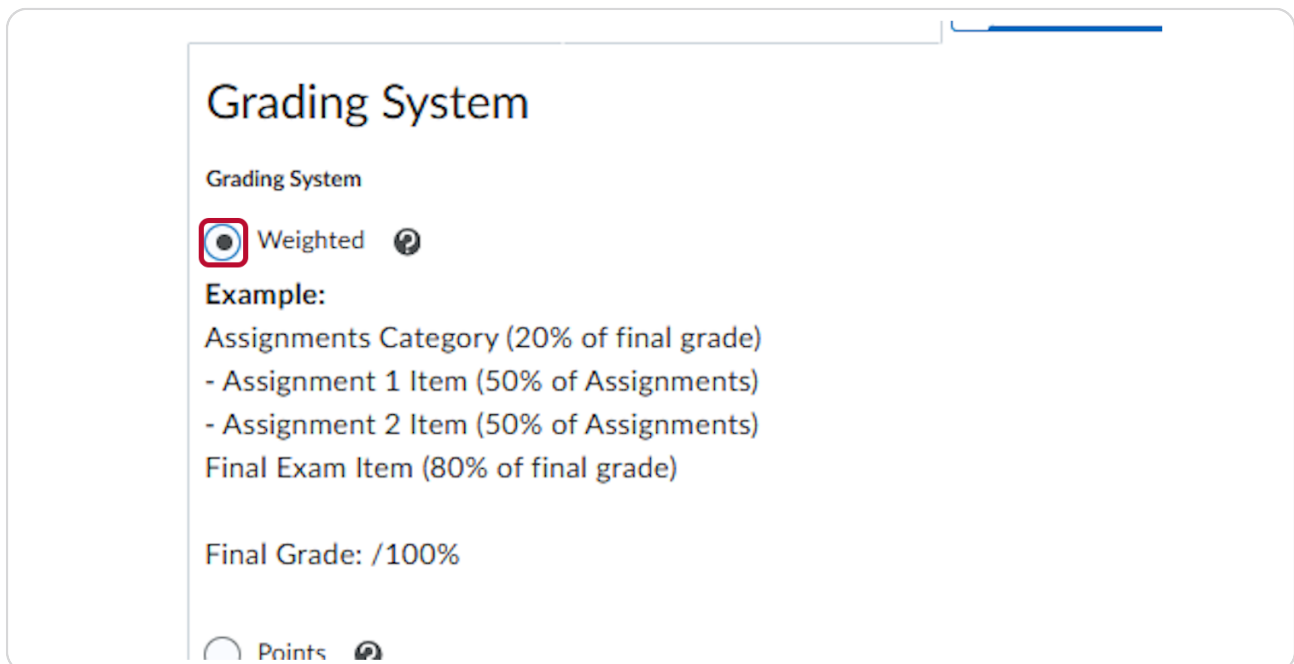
Grading System

Grading System

Weighted

Example:
Assignments Category (20% of final grade)
- Assignment 1 Item (50% of Assignments)
- Assignment 2 Item (50% of Assignments)
Final Exam Item (80% of final grade)

Final Grade: /100%

Points